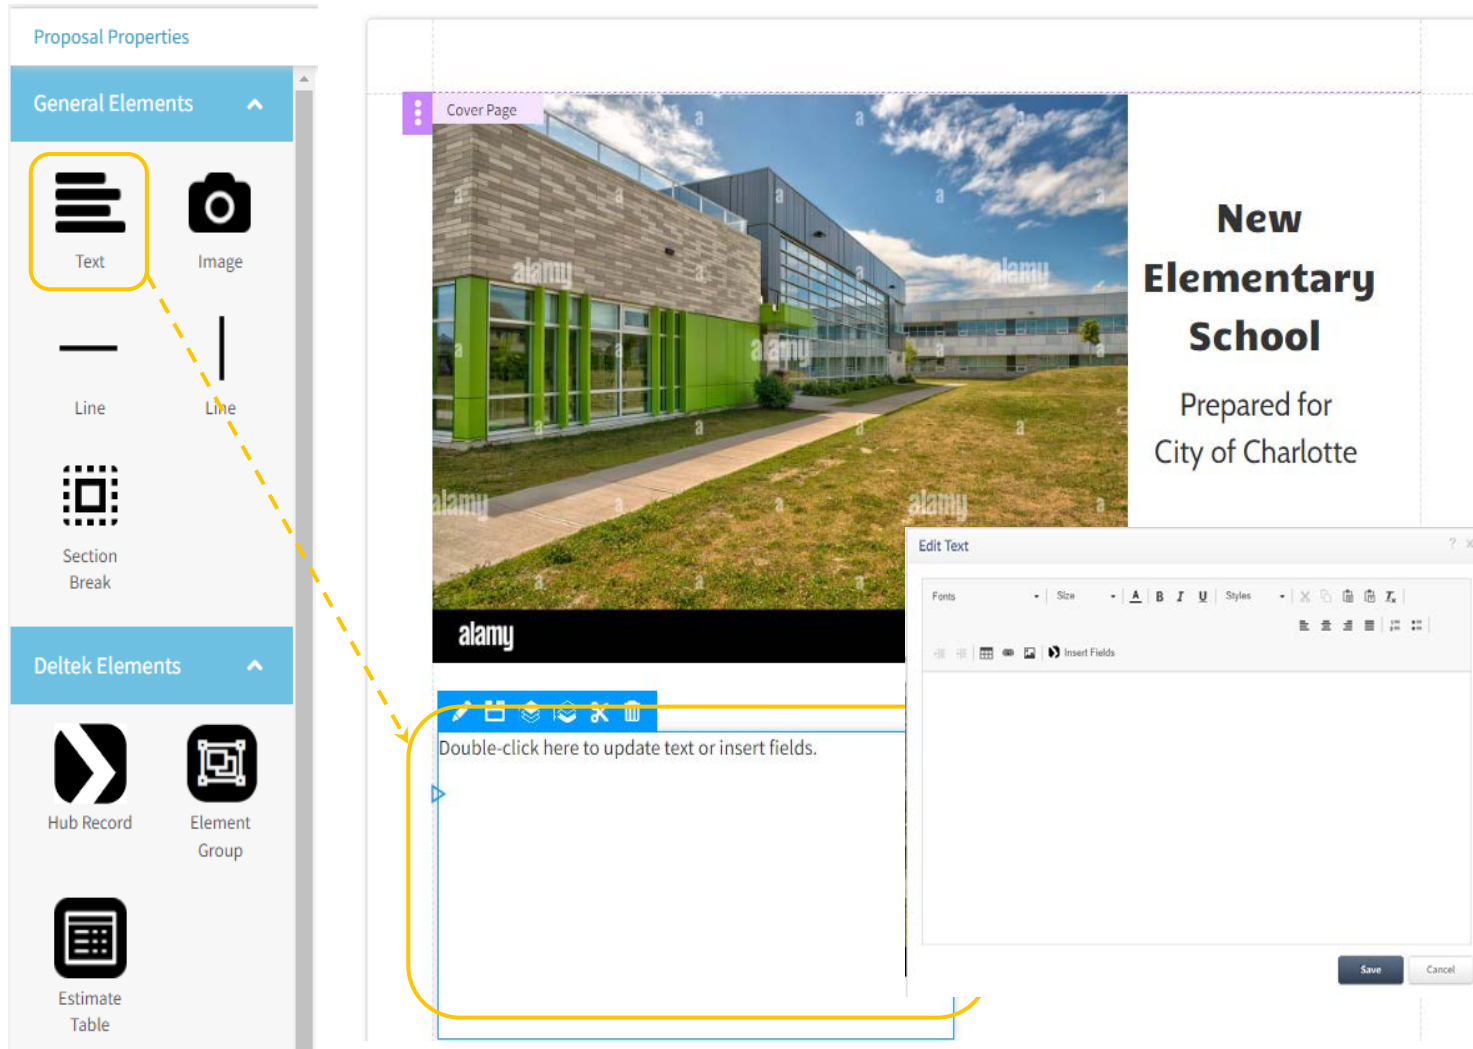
Proposal Properties

General Elements

Text

Image

Line

Line

Section Break

Deltek Elements

Hub Record

Element Group

Estimate Table

Cover Page

alamy

New Elementary School

Prepared for City of Charlotte

Double-click here to update text or insert fields.

Edit Text

Fonts

Size

Styles

Insert Fields

Save

Cancel